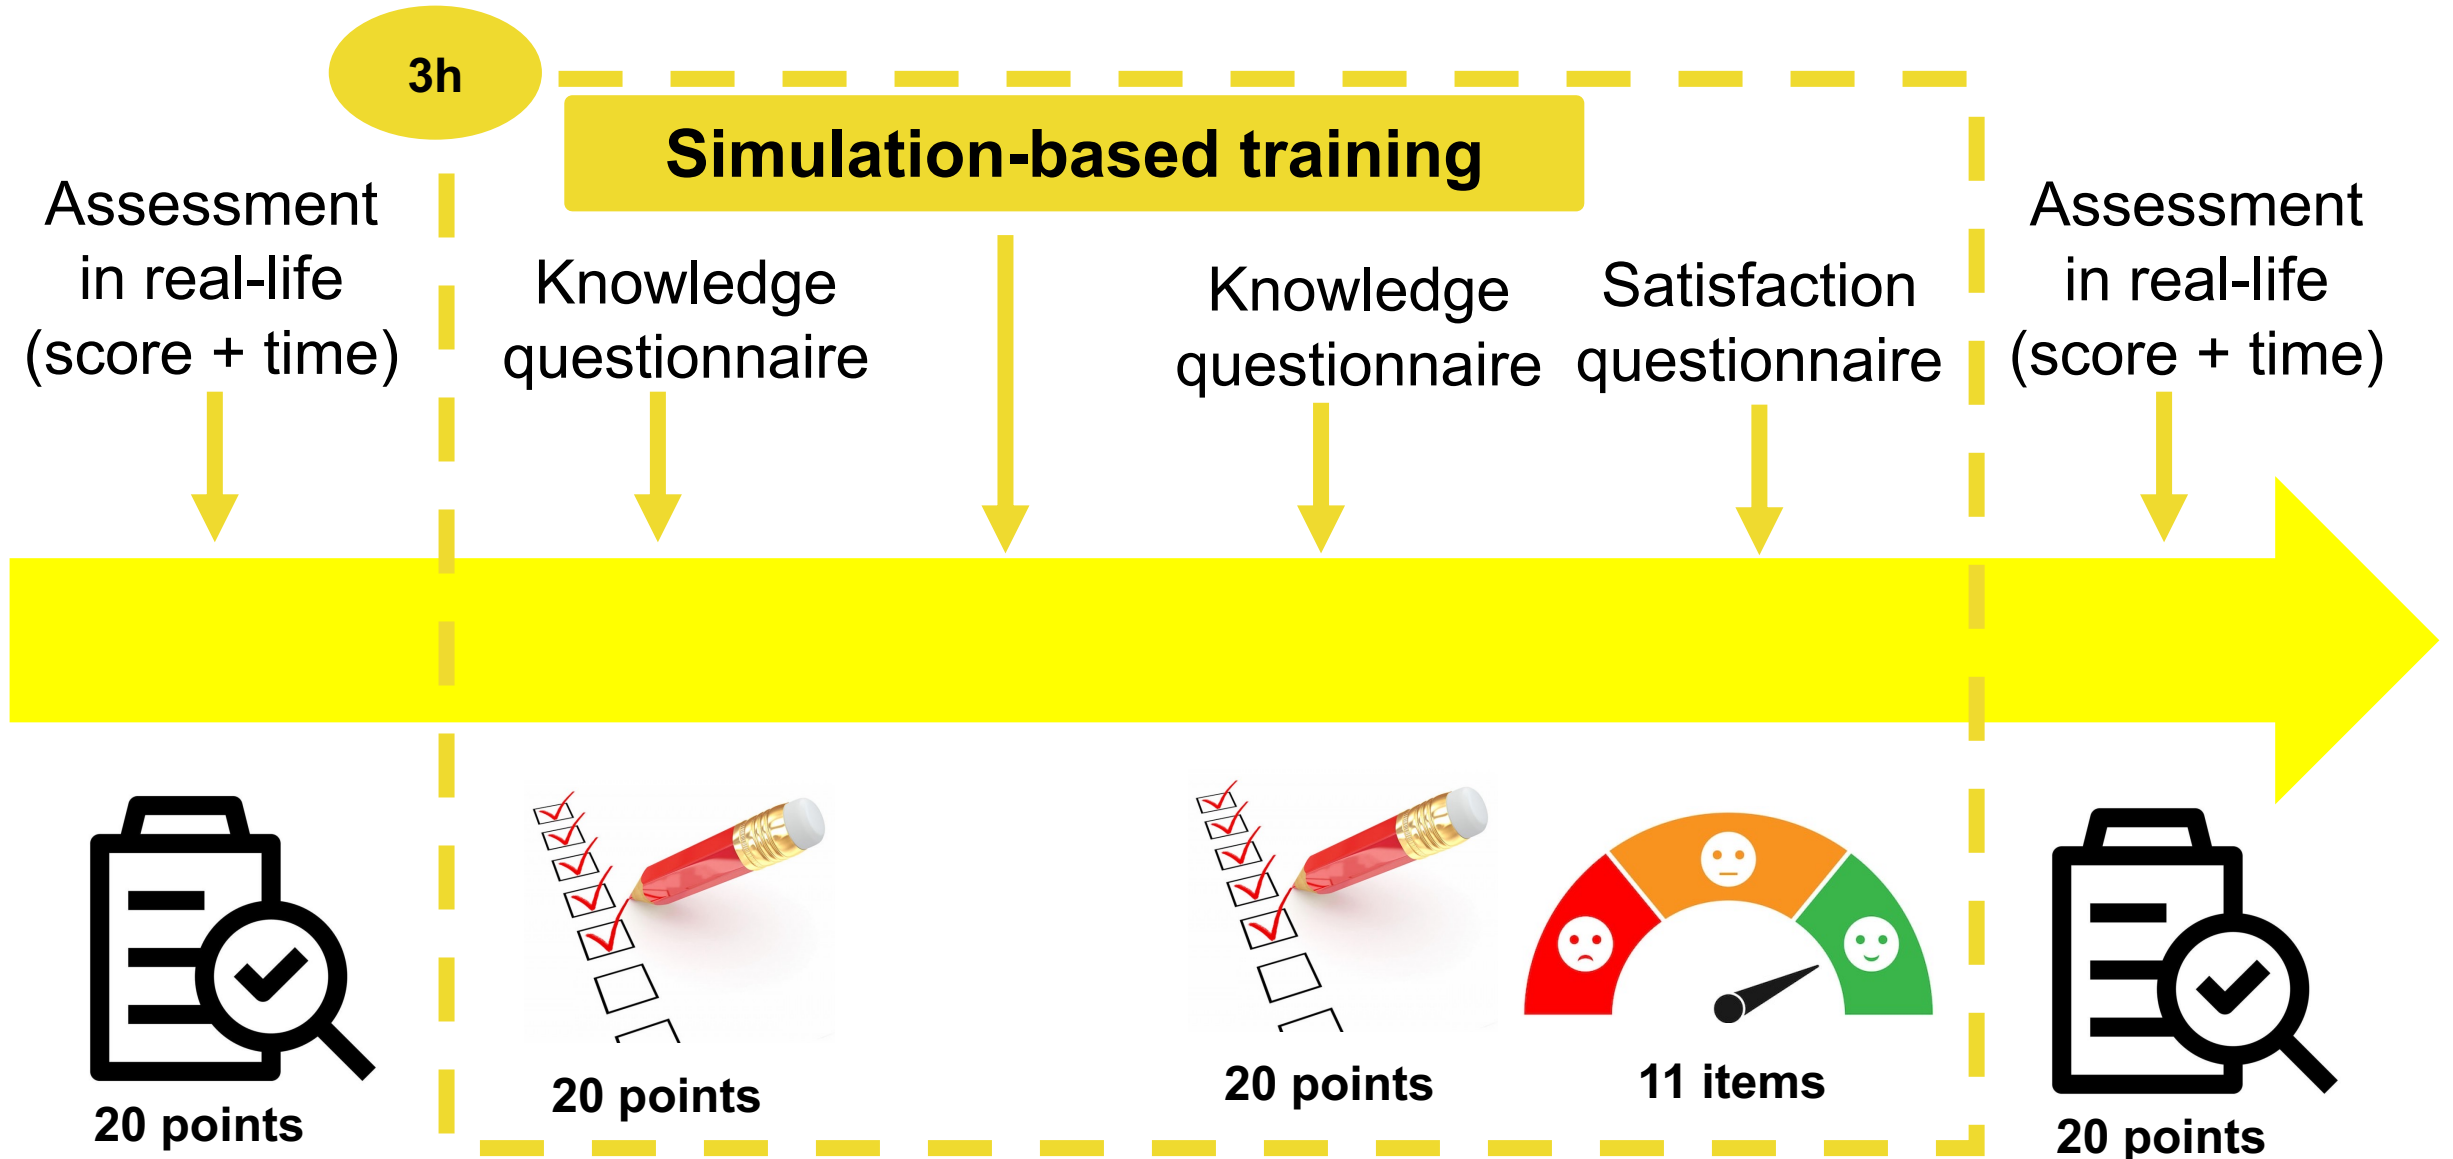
3h

Simulation-based training

Assessment in real-life (score + time)

Knowledge questionnaire

Knowledge questionnaire

Satisfaction questionnaire

Assessment in real-life (score + time)

20 points

20 points

20 points

11 items

20 points